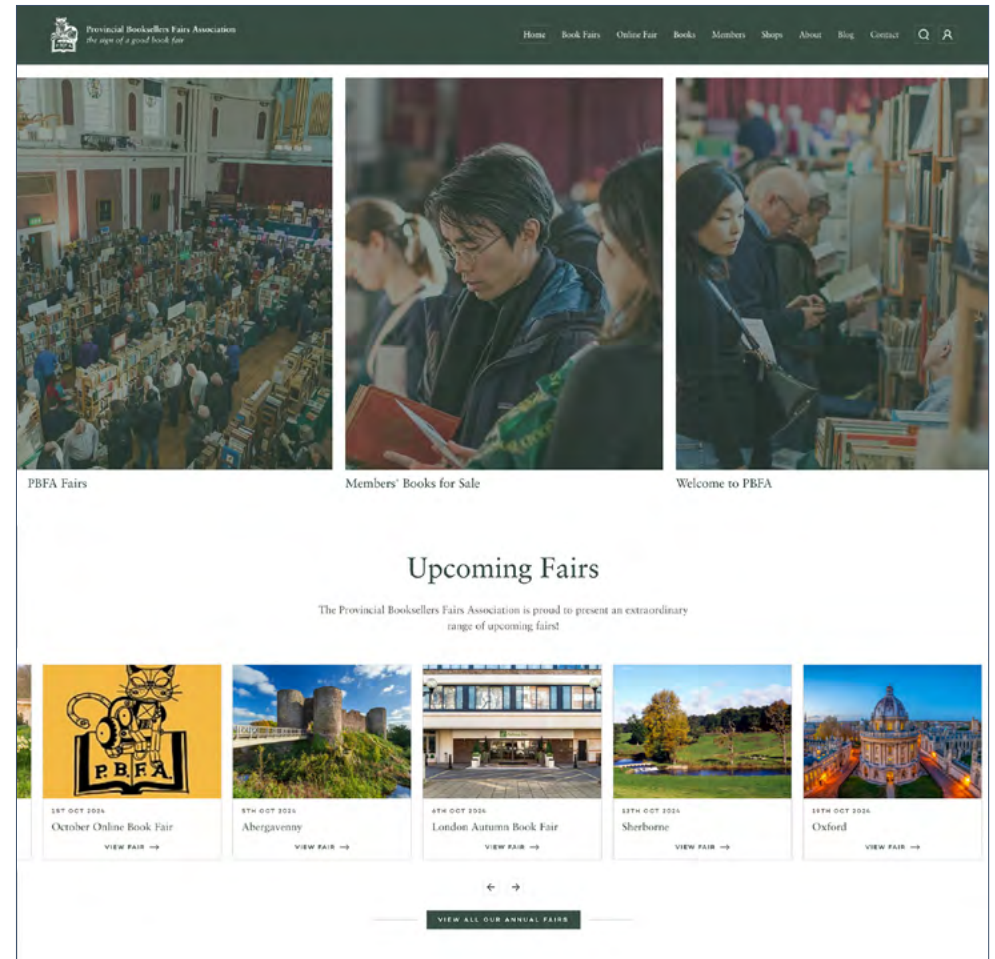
Provincial Booksellers Fairs Association
the sign of a good book fair

Home Book Fairs Online Fair Books Members Shops About Blog Contact

PBFA Fairs

Members' Books for Sale

Welcome to PBFA

Upcoming Fairs

The Provincial Booksellers Fairs Association is proud to present an extraordinary range of upcoming fairs!

P.B.F.A.

1ST OCT 2024
October Online Book Fair
VIEW FAIR →

5TH OCT 2024
Abergavenny
VIEW FAIR →

6TH OCT 2024
London Autumn Book Fair
VIEW FAIR →

12TH OCT 2024
Sherborne
VIEW FAIR →

19TH OCT 2024
Oxford
VIEW FAIR →

← →

VIEW ALL OUR ANNUAL FAIRS